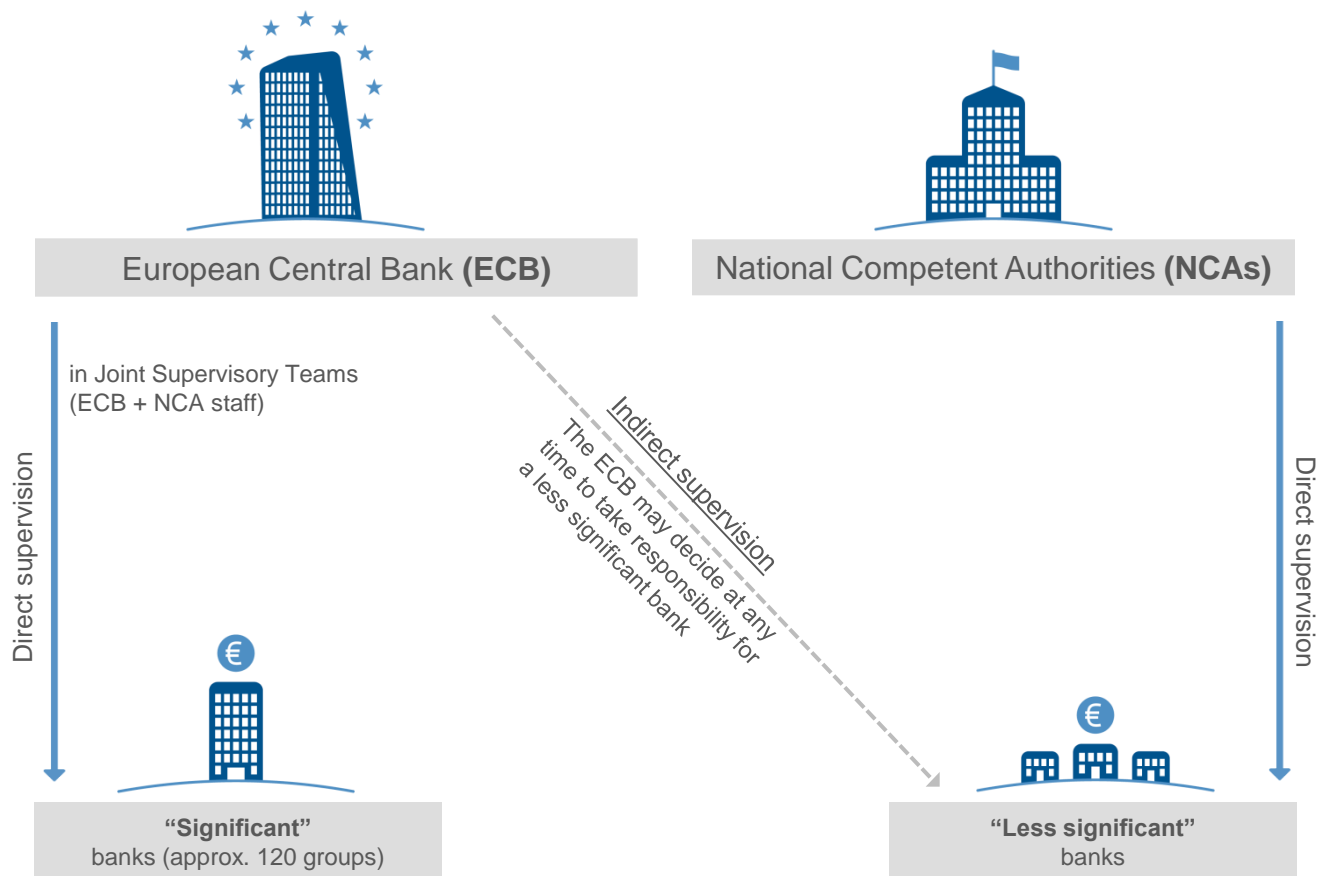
European Central Bank **(ECB)**

National Competent Authorities **(NCAs)**

in Joint Supervisory Teams (ECB + NCA staff)

Direct supervision

Indirect supervision

The ECB may decide at any time to take responsibility for a less significant bank

Direct supervision

€

€

**“Significant”** banks (approx. 120 groups)

**“Less significant”** banks